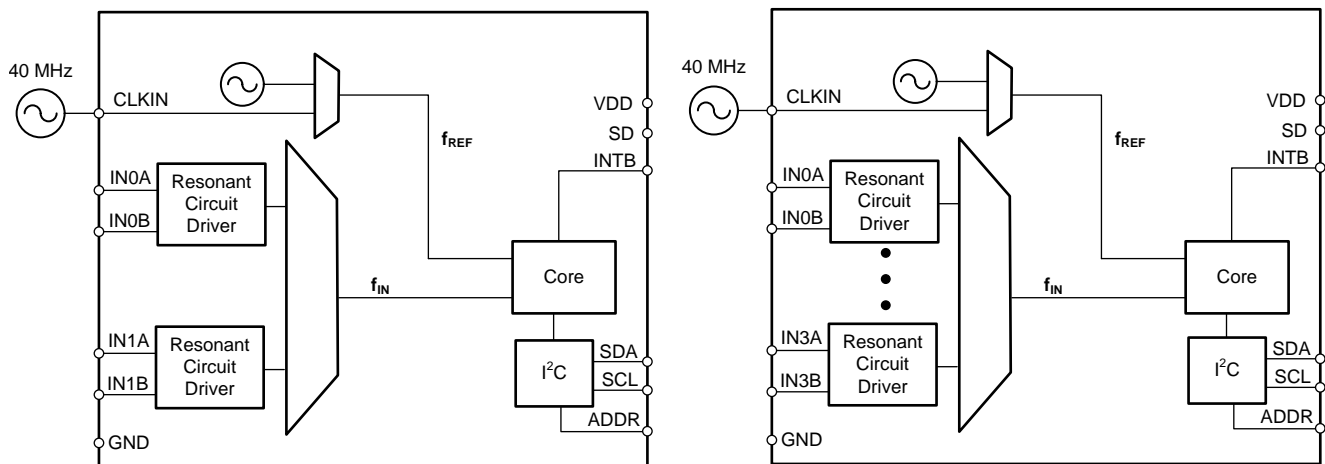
40 MHz

CLKIN

$f_{REF}$

VDD

SD

INTB

IN0A

IN0B

Resonant Circuit Driver

$f_{IN}$

Core

IN1A

IN1B

Resonant Circuit Driver

$I^2C$

SDA

SCL

ADDR

GND

40 MHz

CLKIN

$f_{REF}$

VDD

SD

INTB

IN0A

IN0B

Resonant Circuit Driver

$f_{IN}$

Core

IN3A

IN3B

Resonant Circuit Driver

$I^2C$

SDA

SCL

ADDR

GND